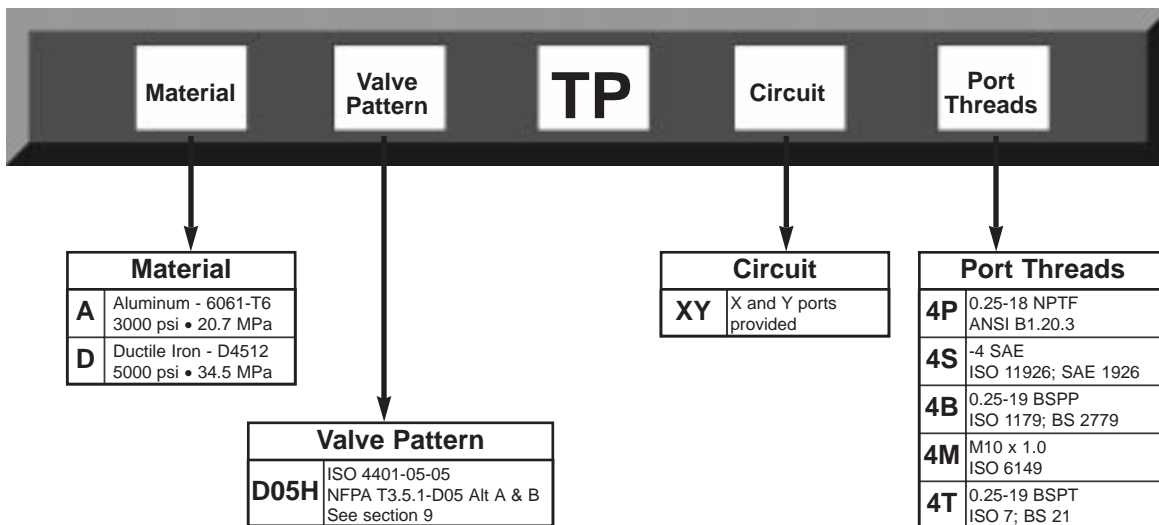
Material

Valve Pattern

TP

Circuit

Port Threads

Material

| | |
|---|---|
| A | Aluminum - 6061-T6 3000 psi • 20.7 MPa |
| D | Ductile Iron - D4512 5000 psi • 34.5 MPa |

Circuit

| | |
|---|---|
| XY | X and Y ports provided |

Port Threads

| | |
|---|---|
| 4P | 0.25-18 NPTF ANSI B1.20.3 |
| 4S | -4 SAE ISO 11926; SAE 1926 |
| 4B | 0.25-19 BSPP ISO 1179; BS 2779 |
| 4M | M10 x 1.0 ISO 6149 |
| 4T | 0.25-19 BSPT ISO 7; BS 21 |

Valve Pattern

| | |
|---|---|
| D05H | ISO 4401-05-05 NFPA T3.5.1-D05 Alt A & B See section 9 |